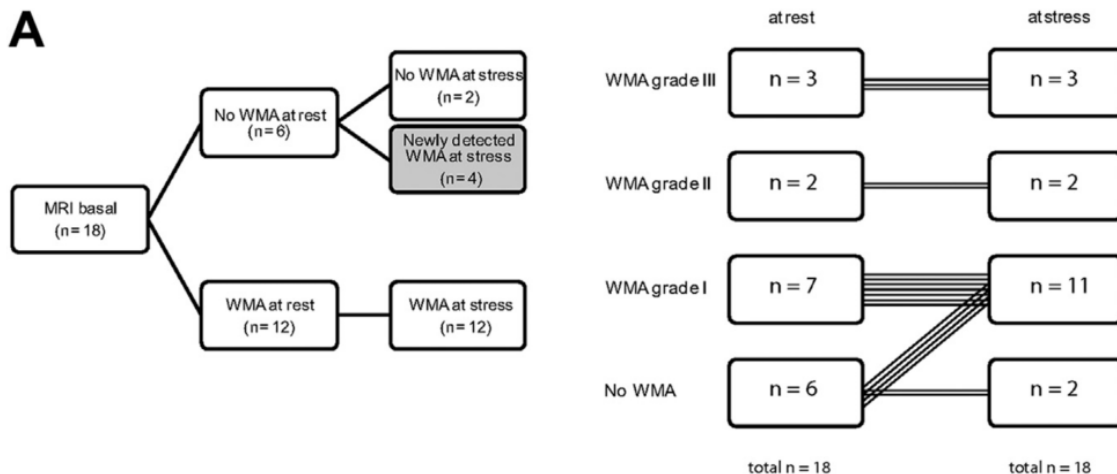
A

MRI basal (n= 18)

No WMA at rest (n= 6)

No WMA at stress (n= 2)

Newly detected WMA at stress (n= 4)

WMA at rest (n= 12)

WMA at stress (n= 12)

at rest

at stress

WMA grade III

n = 3

n = 3

WMA grade II

n = 2

n = 2

WMA grade I

n = 7

n = 11

No WMA

n = 6

n = 2

total n = 18

total n = 18